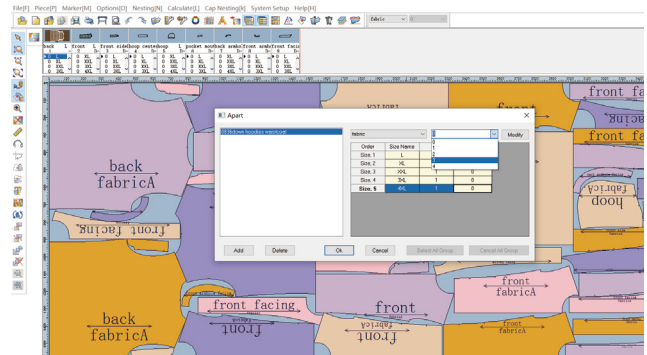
File[F] Piece[P] Marker[M] Options[O] Nesting[N] Calculate[L] Cap Nesting[G] System Setup Help[H]

Fabric

back L front L front side hood center hood L pocket hood back armho front armho front facing

Apart

003dbown hoodies waistcoat

fabric

Modify

| Order | Size Name | | |
|---|---|---|---|
| Size. 1 | L | | |
| Size. 2 | XL | | |
| Size. 3 | XXL | 1 | 0 |
| Size. 4 | 3XL | 1 | 0 |
| Size. 5 | 4XL | 1 | 0 |

Add Delete Ok Cancel Select All Group Cancel All Group

back
fabricA

front facing

front facing

back
fabricA

front

front
fabricA

front
fabricA

front facing

front

front

hood

fabricA